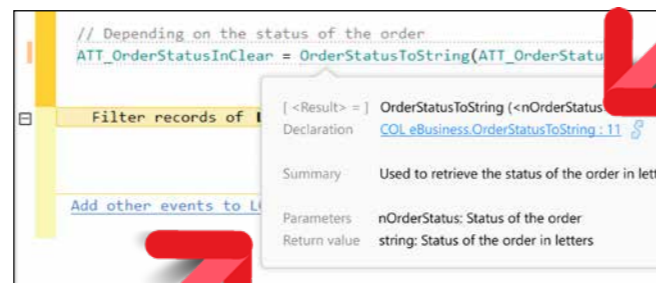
// Depending on the status of the order
ATT_OrderStatusInClear = OrderStatusToString(ATT_OrderStatu

Filter records of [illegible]

Add other events to L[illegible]

[ <Result> = ] OrderStatusToString (<nOrderStatus
Declaration COL eBusiness.OrderStatusToString : 11

Summary Used to retrieve the status of the order in letter

Parameters nOrderStatus: Status of the order
Return value string: Status of the order in letters